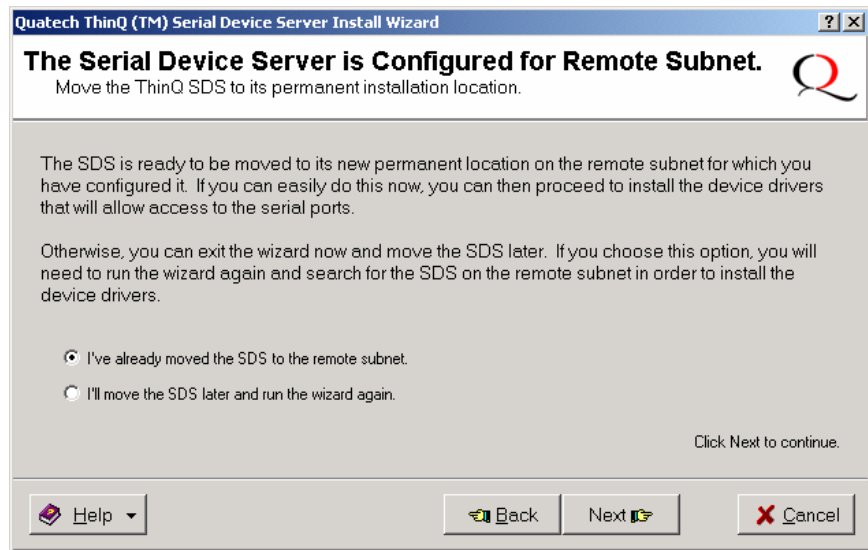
Quatech ThinQ (TM) Serial Device Server Install Wizard

?
X

The Serial Device Server is Configured for Remote Subnet.
Move the ThinQ SDS to its permanent installation location.

Q

The SDS is ready to be moved to its new permanent location on the remote subnet for which you have configured it. If you can easily do this now, you can then proceed to install the device drivers that will allow access to the serial ports.

Otherwise, you can exit the wizard now and move the SDS later. If you choose this option, you will need to run the wizard again and search for the SDS on the remote subnet in order to install the device drivers.

I've already moved the SDS to the remote subnet.

I'll move the SDS later and run the wizard again.

Click Next to continue.

Help
Back
Next
Cancel